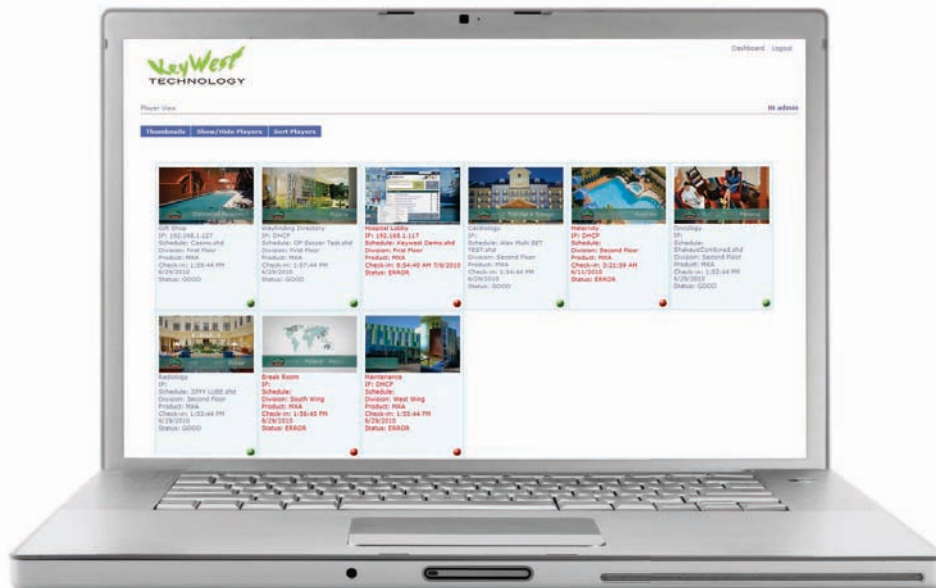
KeyWest TECHNOLOGY

Dashboard Logout

Player View

Hi admin

Thumbnails | Show/Hide Players | Sort Players

Gift Shop
IP: 192.168.1.127
Schedule: Casino.shd
Division: First Floor
Product: MXA
Check-in: 1:55:44 PM 6/29/2010
Status: GOOD

Wayfinding Directory
IP: DHCP
Schedule: OP Soccer Test.shd
Division: First Floor
Product: MXA
Check-in: 1:57:44 PM 6/29/2010
Status: GOOD

Hospital Lobby
IP: 192.168.1.117
Schedule: Keywest Demo.shd
Division: First Floor
Product: MXA
Check-in: 8:54:40 AM 7/8/2010
Status: ERROR

Cardiology
IP:
Schedule: Alex Multi SET TEST.shd
Division: Second Floor
Product: MXA
Check-in: 1:54:44 PM 6/29/2010
Status: GOOD

Maternity
IP: DHCP
Schedule:
Division: Second Floor
Product: MXA
Check-in: 3:21:59 AM 6/11/2010
Status: ERROR

Oncology
IP:
Schedule: ShakeysCombined.shd
Division: Second Floor
Product: MXA
Check-in: 1:52:44 PM 6/29/2010
Status: GOOD

Radiology
IP:
Schedule: 3PPY LUBE.shd
Division: Second Floor
Product: MXA
Check-in: 1:53:44 PM 6/29/2010
Status: GOOD

Break Room
IP:
Schedule:
Division: South Wing
Product: MXA
Check-in: 1:56:45 PM 6/29/2010
Status: ERROR

Maintenance
IP: DHCP
Schedule:
Division: West Wing
Product: MXA
Check-in: 1:55:44 PM 6/29/2010
Status: ERROR